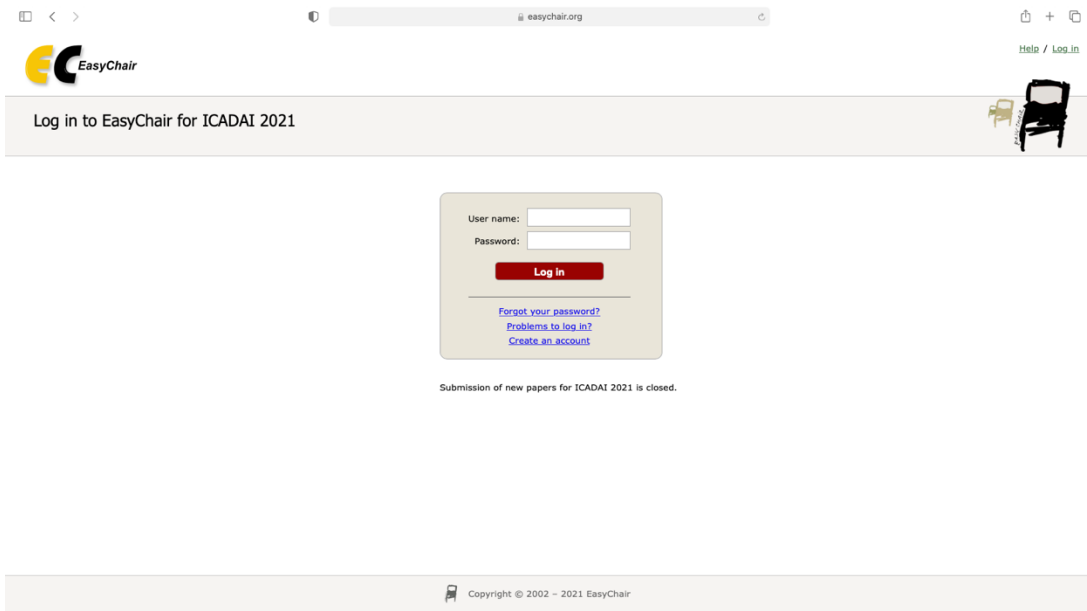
easychair.org

EasyChair

Help / Log in

Log in to EasyChair for ICADAI 2021

User name:
Password:
Log in

Forgot your password?
Problems to log in?
Create an account

Submission of new papers for ICADAI 2021 is closed.

Copyright © 2002 – 2021 EasyChair